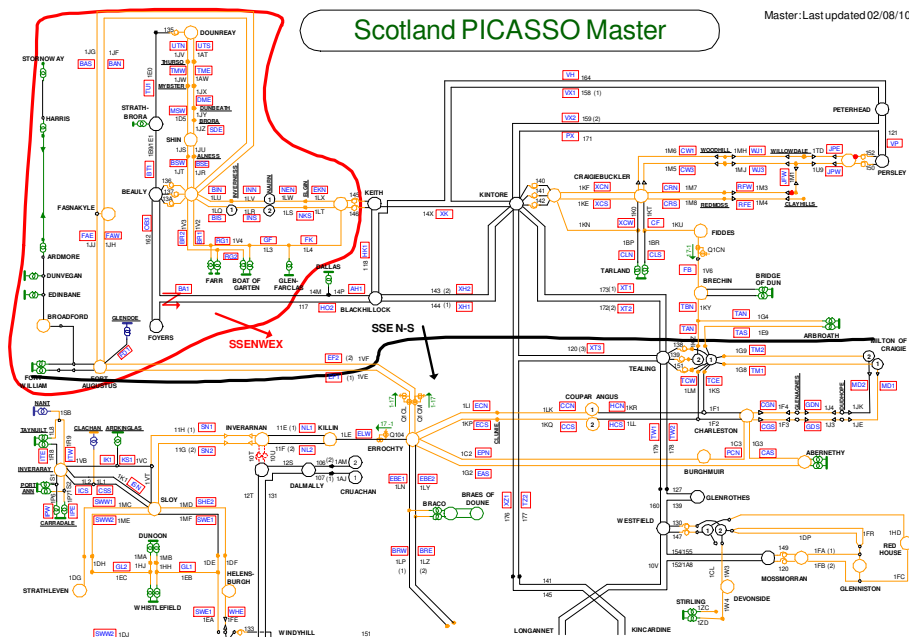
Scotland PICASSO Master

Master: Last updated 02/08/10

SSENWEX

SSE N-S

STORNOWAY
BAS
1JG
1JF
BAN
HARRIS
FASNAKYLE
FAE
FAW
1JJ
1JH
ARDMORE
DUNVEGAN
EDINBANE
BROADFORD
GLENDOE
FORT WILLIAM
FORT AUGUSTUS
FOYERS
BA1
DOUNREAY
UTN
UTS
1JV
1JW
THURSO
TMW
TME
MYBSTER
DME
1JX
STRATHBRORA
MSW
DUNBEATH
1JY
1JZ
BRORA
SDE
SHIN
1JS
1JU
ALNESS
SSW
BSS
1JT
1JR
BEAULY
BIN
BIS
INN
INS
INVERNESS
NAIRN
NEN
NKS
EKN
ELGIN
1LU
1LQ
1LR
1LV
1LW
1LX
1LS
1LT
KEITH
RG1
RG2
GF
FK
1V4
1L3
1L4
FARR
BOAT OF GARTEN
GLEN-FARCLAS
DALLAS
AH1
14M
14P
117
HO2
BLACKHILLOCK
14X
XK
143
XH2
144
XH1
VH
164
VX1
158
VX2
159
PX
171
KINTORE
CRAIGIEBUCKLER
1KF
XCN
1KE
XCS
1KN
XCW
CF
1KU
FIDDES
1BP
1BR
CLN
CLS
TARLAND
Q1CN
FB
1V6
BRECHIN
BRIDGE OF DUN
173
XT1
172
XT2
TBN
1KY
TAN
TAS
1E9
1G4
ARBROATH
MILTON OF CRAIGIE
TAN
120
XT3
TEALING
TM2
TM1
1G9
1G8
TCW
TCE
1LM
1KS
MD2
MD1
1M6
CW1
CW2
WOODHILL
1MH
WJ1
WJ3
1MJ
WILLOWDALE
1TD
JPE
JPW
1U9
PETERHEAD
PERSLEY
VP
121
152
CRN
1M7
CRS
RFW
1M3
REDMOSS
RFE
1M4
CLAYHILLS
EF2
EF1
1VF
1VE
COUPAR ANGUS
CCN
CCS
HCN
HCS
1KR
1LI
1LK
1KQ
1KP
ECN
ECS
ECA
CHARLESTON
1F1
1F2
CGN
CGS
1F3
GDN
GDS
1F4
1J3
1J4
1JK
1JE
BURGHMUIR
1C3
PCN
CAS
1G3
ABERNETHY
KILLIN
1LE
ELW
Q104
INVERARNAN
11E
NL1
NL2
11H
SN1
11G
SN2
1F
ERROCHTY
1C2
EPN
EAS
NANT
TAYNUILT
CLACHAN
ARDKINGLAS
INVERARAY
PORT ANN
1SB
1VB
IK1
KS1
1VC
ICS
ICS8
SWW1
CARRADALE
SWW2
1ME
SLOY
SHE2
1MD
1MF
SWE1
DALMALLY
CRUACHAN
1AM
1AJ
12S
EBE1
EBE2
1LN
1LY
BRACO
BRAES OF DOUNE
DUNOON
1MA
1MB
GL2
GL1
1HJ
1EB
1DH
1DF
1DE
1EC
STRATHLEVEN
1DG
WHISTLEFIELD
HELENSBURGH
SWE1
WHE
SWW2
1DJ
1EA
1FE
WINDYHILL
BRW
BRE
1LP
1LZ
GLENROTHES
127
WESTFIELD
130
147
160
154
155
152
1DP
1FR
1HD
RED HOUSE
1FA
1FB
MOSSMORRAN
GLENNISTON
1FC
149
DEVONSIDE
STIRLING
1ZC
1ZD
141
145
LONGANNET
KINCARDINE
12T
131
151
10V
1CL